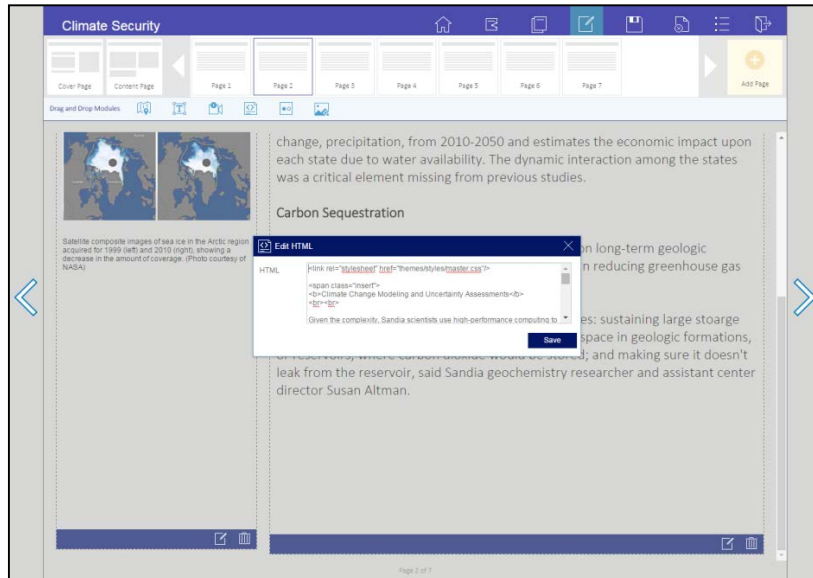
Climate Security

Cover Page
Content Page
Page 1
Page 2
Page 3
Page 4
Page 5
Page 6
Page 7
Add Page

Drag and Drop Modules

Satellite composite images of sea ice in the Arctic region acquired for 1999 (left) and 2010 (right), showing a decrease in the amount of coverage. (Photo courtesy of NASA)

change, precipitation, from 2010-2050 and estimates the economic impact upon each state due to water availability. The dynamic interaction among the states was a critical element missing from previous studies.

Carbon Sequestration

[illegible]n long-term geologic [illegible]n reducing greenhouse gas

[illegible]es: sustaining large stoarge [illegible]space in geologic formations, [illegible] and making sure it doesn't leak from the reservoir, said Sandia geochemistry researcher and assistant center director Susan Altman.

Edit HTML
HTML
<link rel="stylesheet" href="themes/styles/master.css"/>

<span class="insert">
<b>Climate Change Modeling and Uncertainty Assessments</b>
<br><br>

Given the complexity, Sandia scientists use high-performance computing to
Save

Page 2 of 7